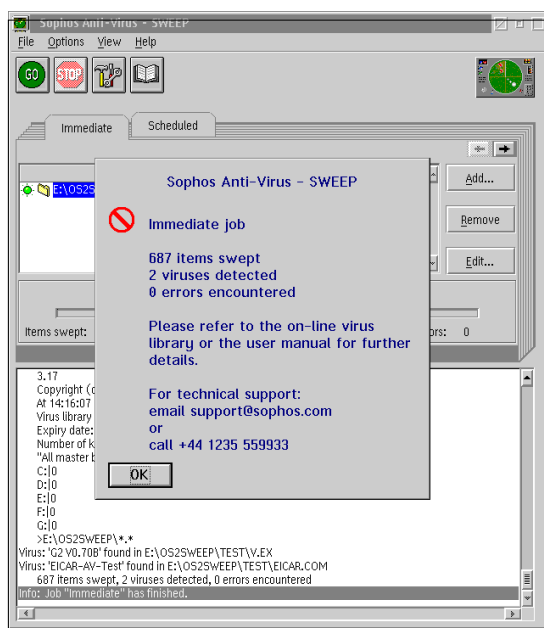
Sophos Anti-virus - SWEEP

File Options View Help

GO STOP

Immediate Scheduled

E:\OS2S

Add...

Remove

Edit...

Items swept:

ors: 0

Sophos Anti-Virus - SWEEP

Immediate job

687 items swept
2 viruses detected
0 errors encountered

Please refer to the on-line virus library or the user manual for further details.

For technical support:
email support@sophos.com
or
call +44 1235 559933

OK

3.17
Copyright (c
At 14:16:07
Virus library
Expiry date:
Number of k
"All master b
C:|0
D:|0
E:|0
F:|0
G:|0
>E:\OS2SWEEP\*.*
Virus: 'G2 V0.70B' found in E:\OS2SWEEP\TEST\V.EX
Virus: 'EICAR-AV-Test' found in E:\OS2SWEEP\TEST\EICAR.COM
687 items swept, 2 viruses detected, 0 errors encountered
Info: Job "Immediate" has finished.